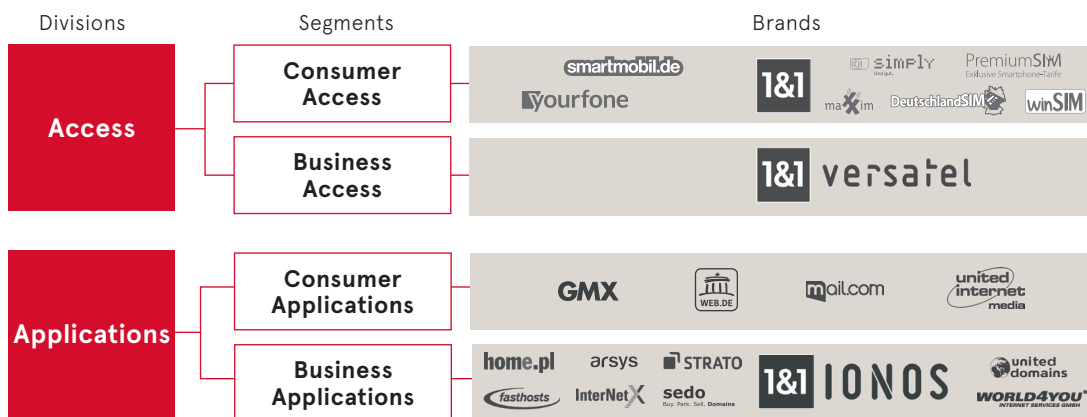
Divisions

Segments

Brands

Access

Consumer Access

smartmobil.de

yourfone

1&1

simply

PremiumSIM
Exklusive Smartphone-Tarife

maxim

DeutschlandSIM

winSIM

Business Access

1&1 versatel

Applications

Consumer Applications

GMX

WEB.DE

mail.com

united internet media

Business Applications

home.pl

arsys

STRATO

1&1 IONOS

united domains

fasthosts

InterNetX

sedo
Buy. Park. Sell. Domains

WORLD4YOU
INTERNET SERVICES GMBH